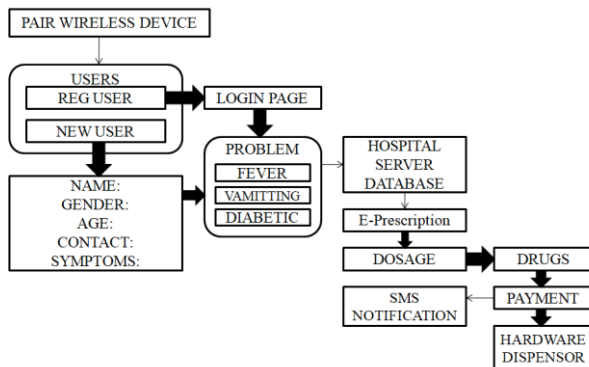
PAIR WIRELESS DEVICE

USERS
REG USER
NEW USER

LOGIN PAGE

NAME:
GENDER:
AGE:
CONTACT:
SYMPTOMS:

PROBLEM
FEVER
VAMITTING
DIABETIC

HOSPITAL SERVER DATABASE

E-Prescription

DOSAGE

DRUGS

PAYMENT

SMS NOTIFICATION

HARDWARE DISPENSOR